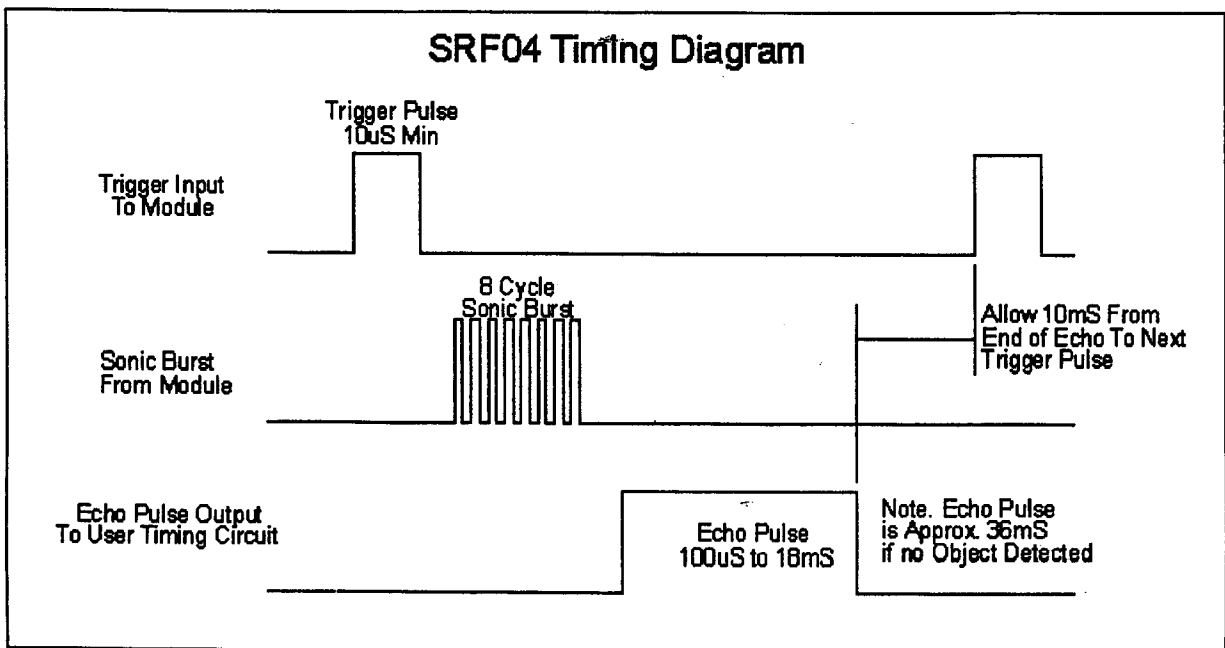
SRF04 Timing Diagram

Trigger Pulse 10uS Min

Trigger Input To Module

8 Cycle Sonic Burst

Allow 10mS From End of Echo To Next Trigger Pulse

Sonic Burst From Module

Echo Pulse Output To User Timing Circuit

Echo Pulse 100uS to 18mS

Note. Echo Pulse is Approx. 36mS if no Object Detected